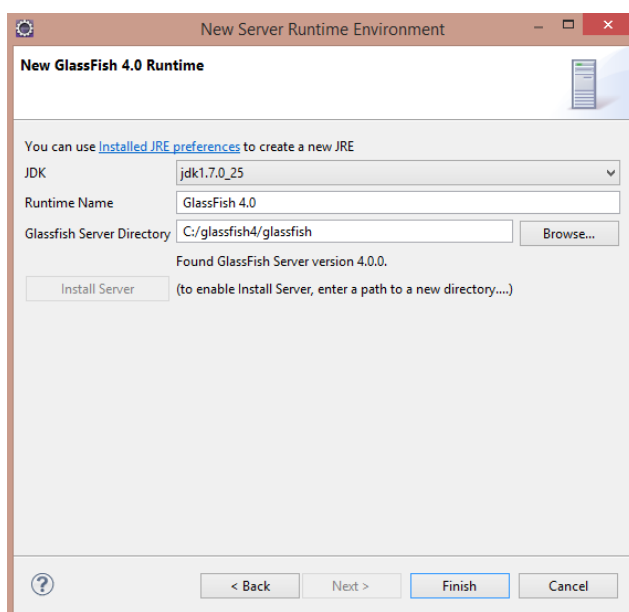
New Server Runtime Environment

New GlassFish 4.0 Runtime

You can use Installed JRE preferences to create a new JRE

JDK jdk1.7.0_25

Runtime Name GlassFish 4.0

Glassfish Server Directory C:/glassfish4/glassfish Browse...

Found GlassFish Server version 4.0.0.

Install Server (to enable Install Server, enter a path to a new directory....)

?

< Back Next > Finish Cancel